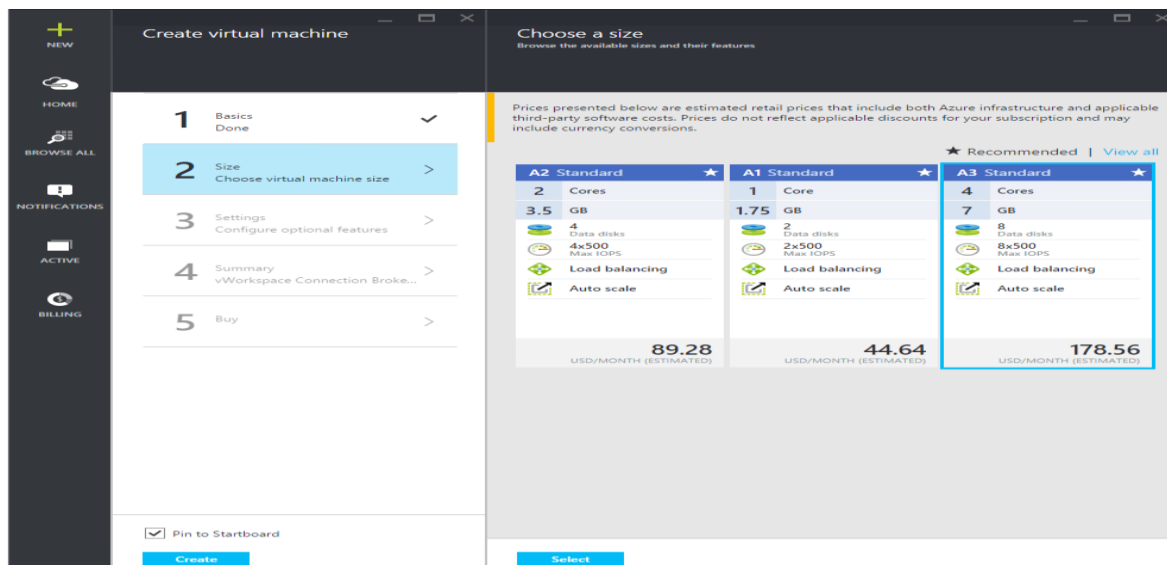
NEW

HOME

BROWSE ALL

NOTIFICATIONS

ACTIVE

BILLING

Create virtual machine

1 Basics
Done

2 Size
Choose virtual machine size >

3 Settings
Configure optional features >

4 Summary
vWorkspace Connection Broke... >

5 Buy >

Pin to Startboard

Create

Choose a size
Browse the available sizes and their features

Prices presented below are estimated retail prices that include both Azure infrastructure and applicable third-party software costs. Prices do not reflect applicable discounts for your subscription and may include currency conversions.

★ Recommended | View all

A2 Standard
2 Cores
3.5 GB
4 Data disks
4x500 Max IOPS
Load balancing
Auto scale
89.28
USD/MONTH (ESTIMATED)

A1 Standard
1 Core
1.75 GB
2 Data disks
2x500 Max IOPS
Load balancing
Auto scale
44.64
USD/MONTH (ESTIMATED)

A3 Standard
4 Cores
7 GB
8 Data disks
8x500 Max IOPS
Load balancing
Auto scale
178.56
USD/MONTH (ESTIMATED)

Select